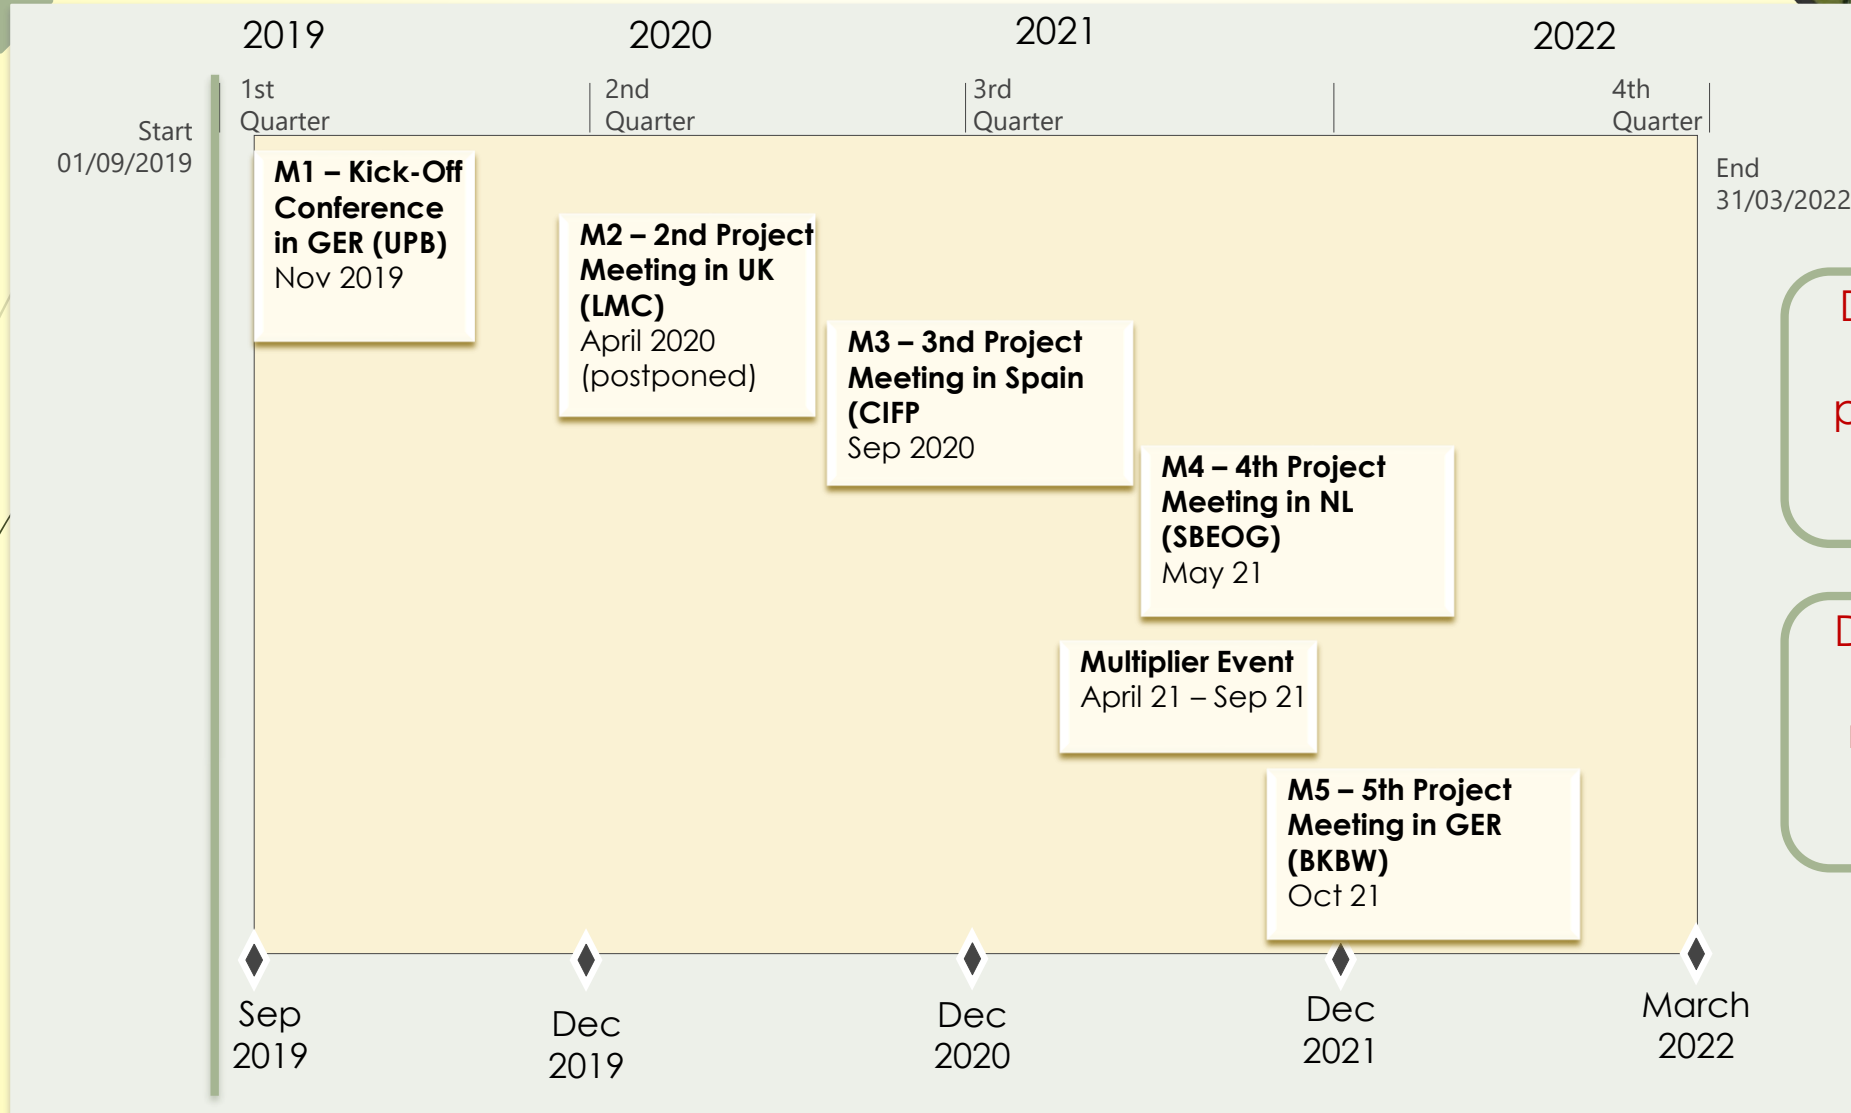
2019 2020 2021 2022

1st Quarter
2nd Quarter
3rd Quarter
4th Quarter

Start 01/09/2019

End 31/03/2022

**M1 – Kick-Off Conference in GER (UPB)**
Nov 2019

**M2 – 2nd Project Meeting in UK (LMC)**
April 2020 (postponed)

**M3 – 3nd Project Meeting in Spain (CIFP**
Sep 2020

**M4 – 4th Project Meeting in NL (SBEOG)**
May 21

**Multiplier Event**
April 21 – Sep 21

**M5 – 5th Project Meeting in GER (BKBW)**
Oct 21

Sep 2019
Dec 2019
Dec 2020
Dec 2021
March 2022

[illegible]
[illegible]